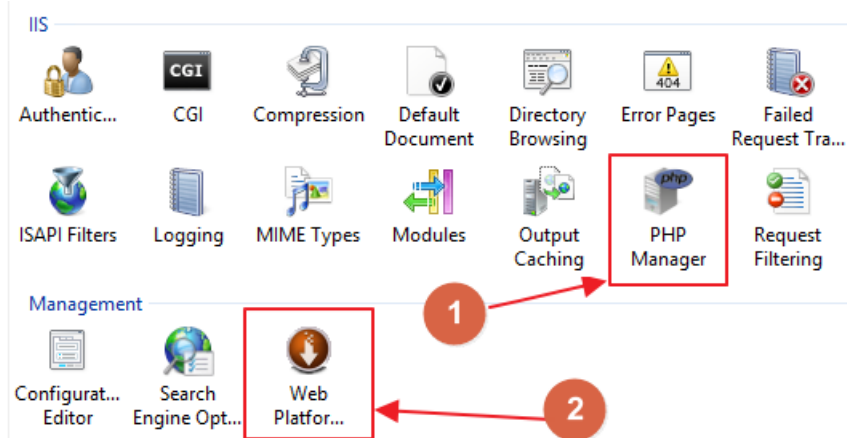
IIS

Authentic...

CGI

CGI

Compression

Default Document

Directory Browsing

404

Error Pages

Failed Request Tra...

ISAPI Filters

Logging

MIME Types

Modules

Output Caching

php

PHP Manager

Request Filtering

Management

1

Configurat... Editor

Search Engine Opt...

Web Platfor...

2